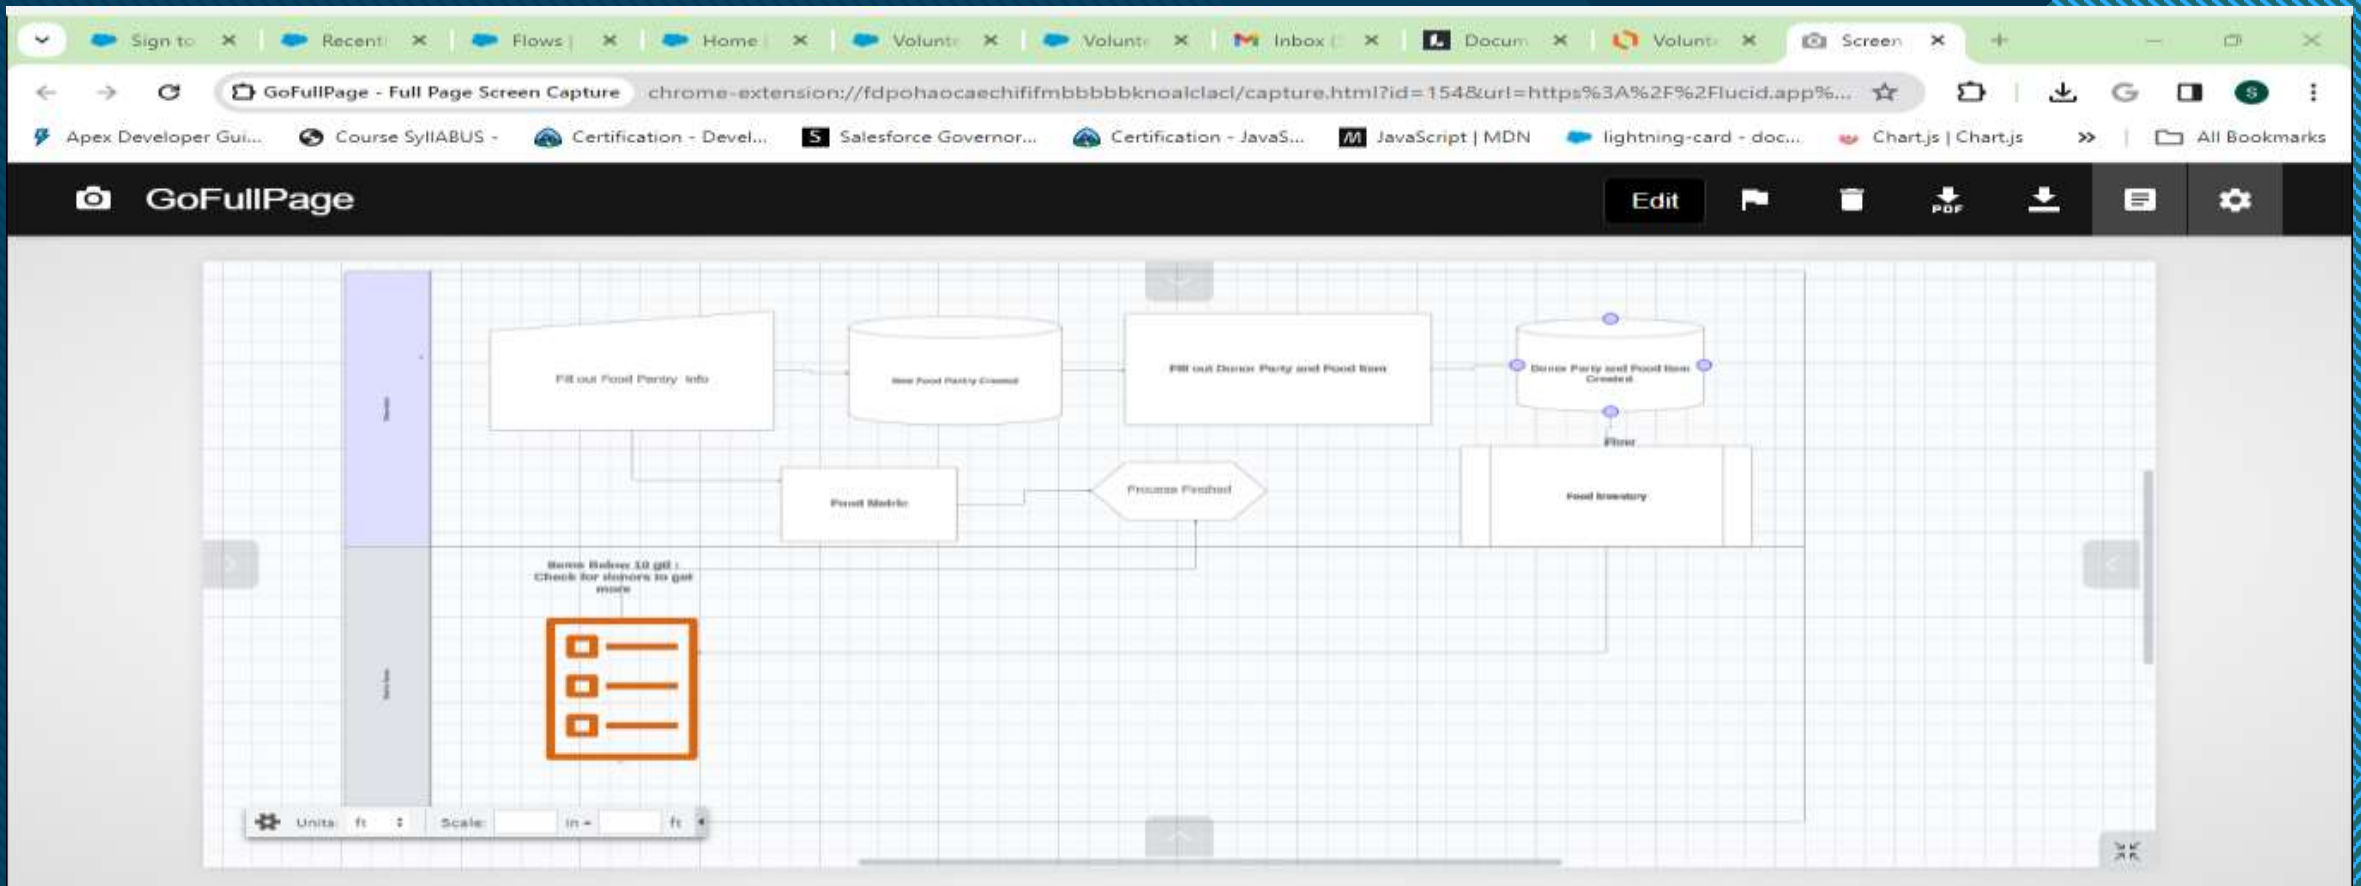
Sign to ×  Recent ×  Flows | ×  Home | ×  Volunte ×  Volunte ×  Inbox ( ×  Docum ×  Volunte ×  Screen ×  +

GoFullPage - Full Page Screen Capture   chrome-extension://fdpohaocaechififmbbbbbknoalclacl/capture.html?id=154&url=https%3A%2F%2Flucid.app%...

Apex Developer Gui...   Course SyllABUS -   Certification - Devel...   Salesforce Governor...   Certification - JavaS...   JavaScript | MDN   lightning-card - doc...   Chart.js | Chart.js   »   All Bookmarks

GoFullPage   Edit

Fill out Food Pantry Info

New Food Pantry Created

Fill out Donor Party and Food Item

Donor Party and Food Item Created

Flow

Food Metric

Process Finished

Food Inventory

Items Below 10 gd : Check for donors to get more

Units: ft   Scale:   in =   ft